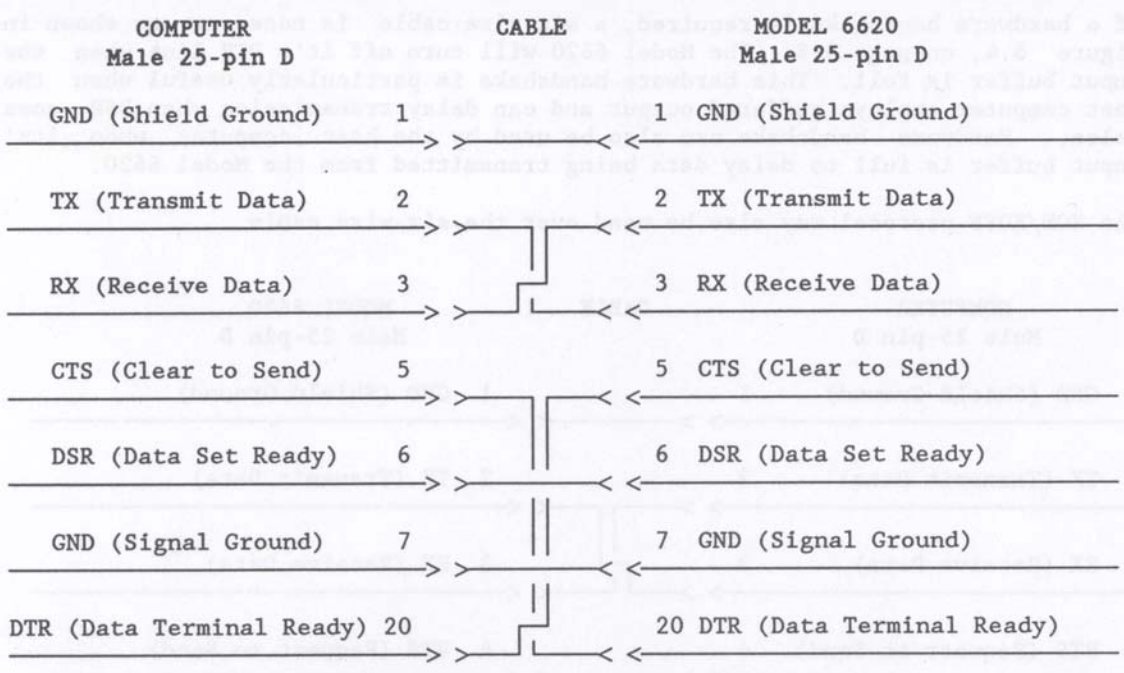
COMPUTER
Male 25-pin D

CABLE

MODEL 6620
Male 25-pin D

GND (Shield Ground) 1

1 GND (Shield Ground)

TX (Transmit Data) 2

2 TX (Transmit Data)

RX (Receive Data) 3

3 RX (Receive Data)

CTS (Clear to Send) 5

5 CTS (Clear to Send)

DSR (Data Set Ready) 6

6 DSR (Data Set Ready)

GND (Signal Ground) 7

7 GND (Signal Ground)

DTR (Data Terminal Ready) 20

20 DTR (Data Terminal Ready)